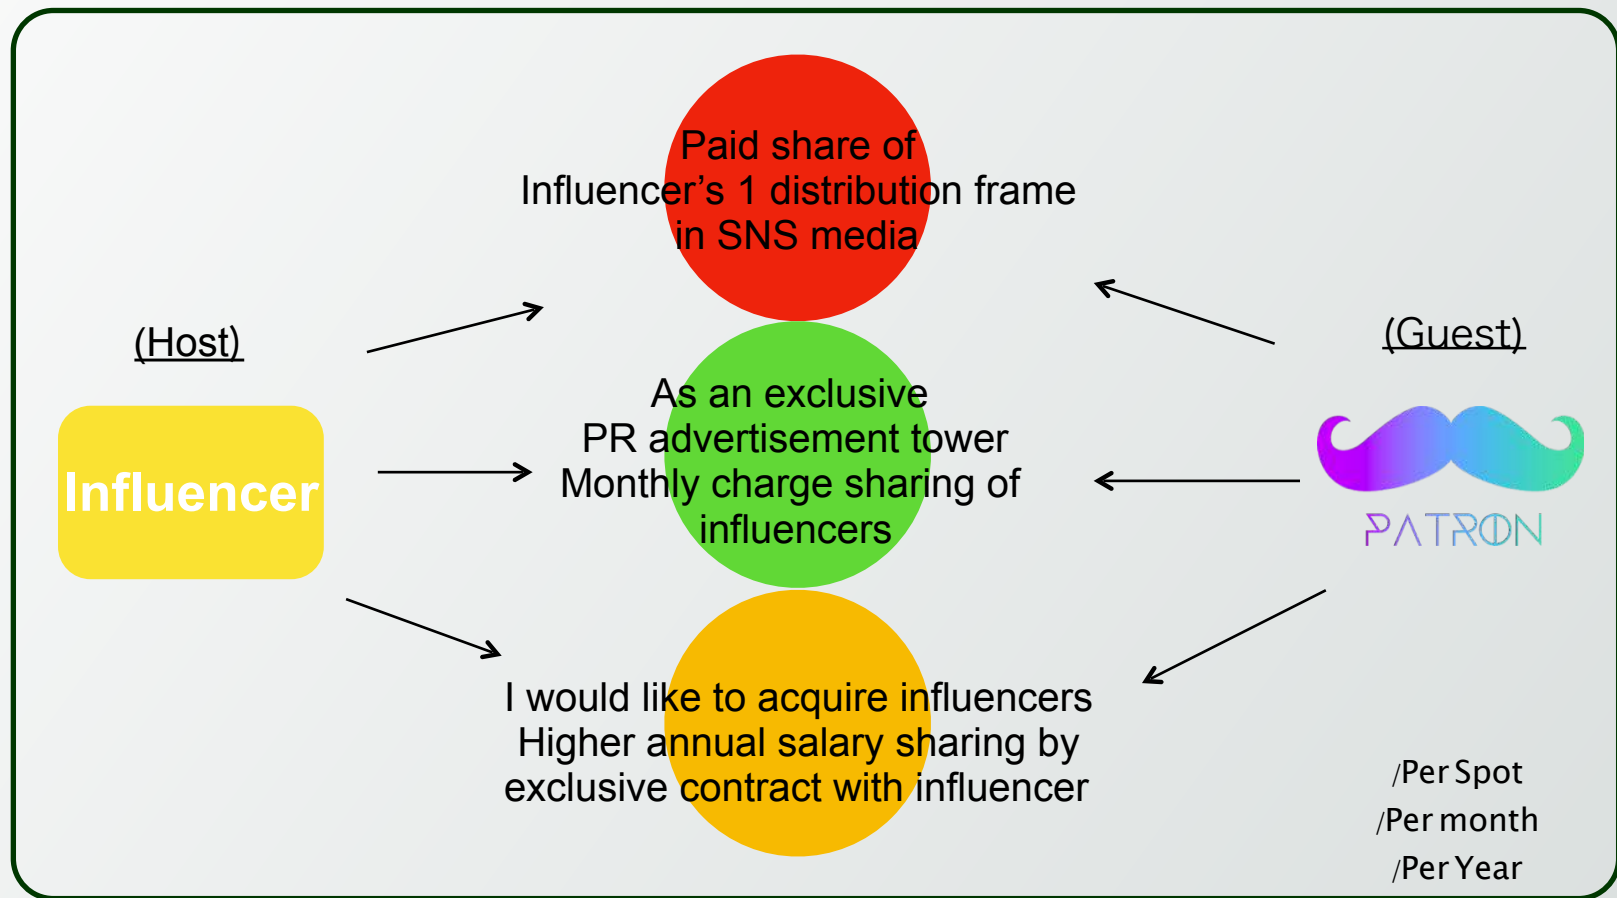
(Host)

Influencer

Paid share of Influencer’s 1 distribution frame in SNS media

As an exclusive PR advertisement tower Monthly charge sharing of influencers

I would like to acquire influencers Higher annual salary sharing by exclusive contract with influencer

(Guest)

PATRON

/Per Spot
/Per month
/Per Year